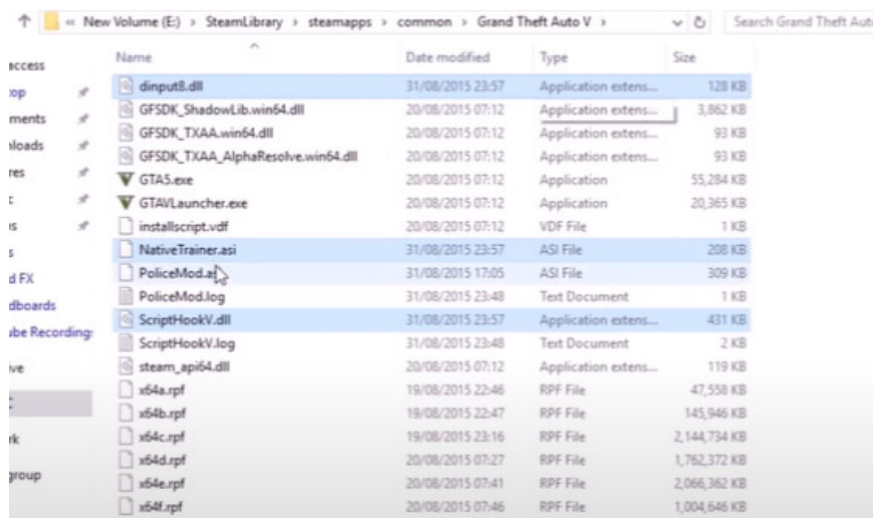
« New Volume (E:) › SteamLibrary › steamapps › common › Grand Theft Auto V ›

Search Grand Theft Auto

access
op
ments
nloads
res
s
d FX
dboards
ibe Recording:
ive
rk
group

| Name | Date modified | Type | Size |
|---|---|---|---|
| dinput8.dll | 31/08/2015 23:57 | Application extens... | 128 KB |
| GFSDK_ShadowLib.win64.dll | 20/08/2015 07:12 | Application extens... | 3,862 KB |
| GFSDK_TXAA.win64.dll | 20/08/2015 07:12 | Application extens... | 93 KB |
| GFSDK_TXAA_AlphaResolve.win64.dll | 20/08/2015 07:12 | Application extens... | 93 KB |
| GTA5.exe | 20/08/2015 07:12 | Application | 55,284 KB |
| GTAVLauncher.exe | 20/08/2015 07:12 | Application | 20,365 KB |
| installscript.vdf | 20/08/2015 07:12 | VDF File | 1 KB |
| NativeTrainer.asi | 31/08/2015 23:57 | ASI File | 208 KB |
| PoliceMod.asi | 31/08/2015 17:05 | ASI File | 309 KB |
| PoliceMod.log | 31/08/2015 23:48 | Text Document | 1 KB |
| ScriptHookV.dll | 31/08/2015 23:57 | Application extens... | 431 KB |
| ScriptHookV.log | 31/08/2015 23:48 | Text Document | 2 KB |
| steam_api64.dll | 20/08/2015 07:12 | Application extens... | 119 KB |
| x64a.rpf | 19/08/2015 22:46 | RPF File | 47,558 KB |
| x64b.rpf | 19/08/2015 22:47 | RPF File | 145,946 KB |
| x64c.rpf | 19/08/2015 23:16 | RPF File | 2,144,734 KB |
| x64d.rpf | 20/08/2015 07:27 | RPF File | 1,762,372 KB |
| x64e.rpf | 20/08/2015 07:41 | RPF File | 2,066,362 KB |
| x64f.rpf | 20/08/2015 07:46 | RPF File | 1,004,646 KB |